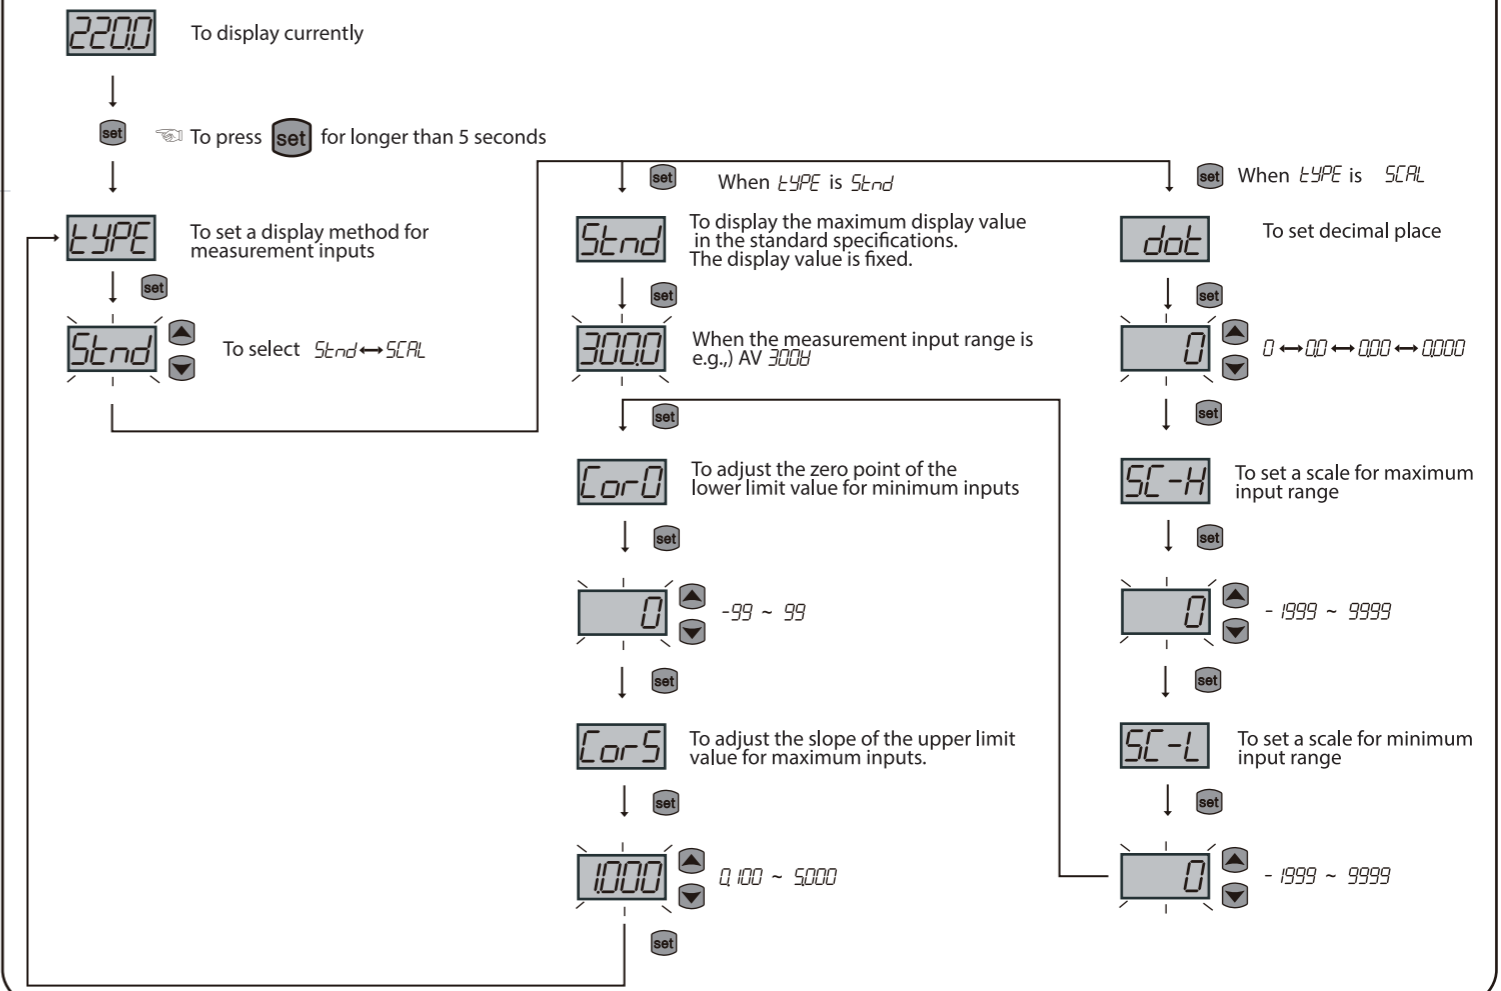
220.0 To display currently

set

To press set for longer than 5 seconds

tYPE To set a display method for measurement inputs

set

Stnd To select Stnd ↔ SCAL

set When tYPE is Stnd

Stnd To display the maximum display value in the standard specifications. The display value is fixed.

set

300.0 When the measurement input range is e.g.,) AV 300V

set

Cor0 To adjust the zero point of the lower limit value for minimum inputs

set

0 -99 ~ 99

set

CorS To adjust the slope of the upper limit value for maximum inputs.

set

1.000 0.100 ~ 5.000

set

set When tYPE is SCAL

dot To set decimal place

set

0 0 ↔ 0.0 ↔ 0.00 ↔ 0.000

set

SC-H To set a scale for maximum input range

set

0 - 1999 ~ 9999

set

SC-L To set a scale for minimum input range

set

0 - 1999 ~ 9999